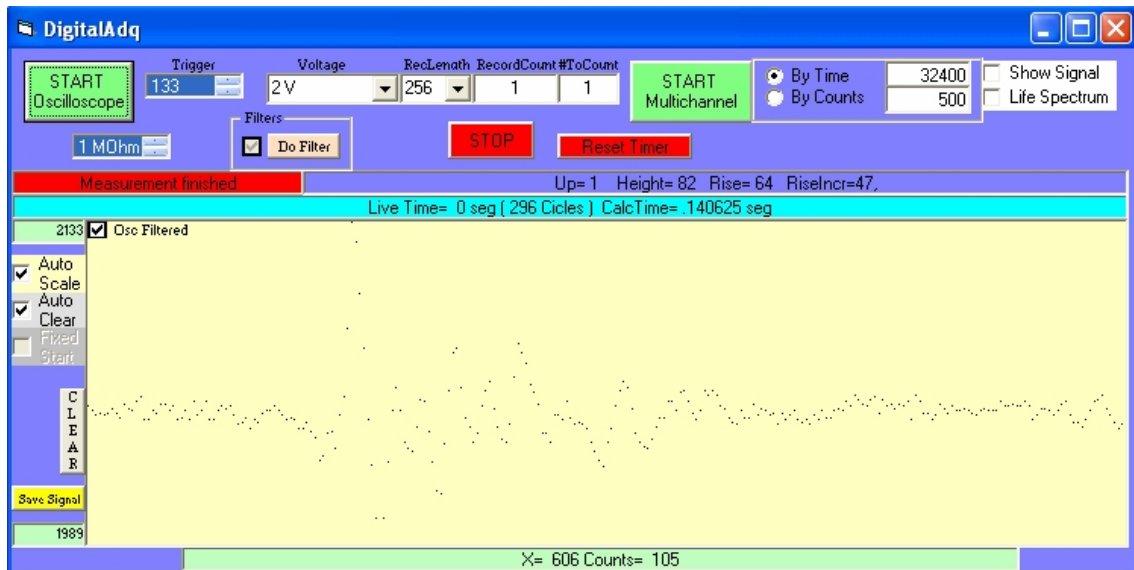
DigitalAdq

START Oscilloscope

Trigger
133

Voltage
2 V

RecLenath
256

RecordCount
1

#ToCount
1

START Multichannel

By Time 32400
By Counts 500

Show Signal
Life Spectrum

1 MOhm

Filters
Do Filter

STOP

Reset Timer

Measurement finished

Up= 1 Height= 82 Rise= 64 RiseIncr=47,

Live Time= 0 seg ( 296 Cicles ) CalcTime= .140625 seg

2133

Osc Filtered

Auto Scale

Auto Clear

Fixed Start

C L E A R

Save Signal

1989

X= 606 Counts= 105